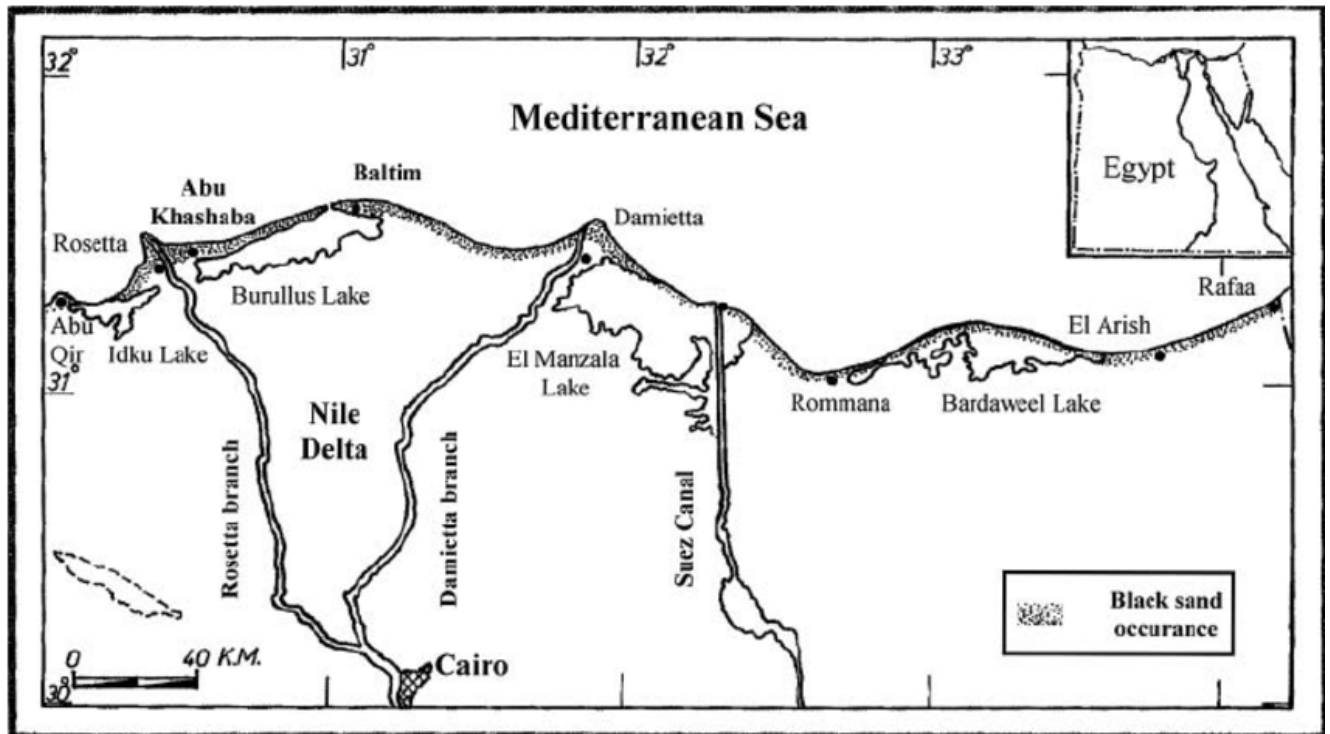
32°
31°
32°
33°
Mediterranean Sea
Egypt
Baltim
Abu Khashaba
Rosetta
Damietta
Burullus Lake
Rafaa
Abu Qir
Idku Lake
El Arish
31°
El Manzala Lake
Rommana
Bardaweel Lake
Nile Delta
Rosetta branch
Damietta branch
Suez Canal
Black sand occurance
0
40 K.M.
30°
Cairo